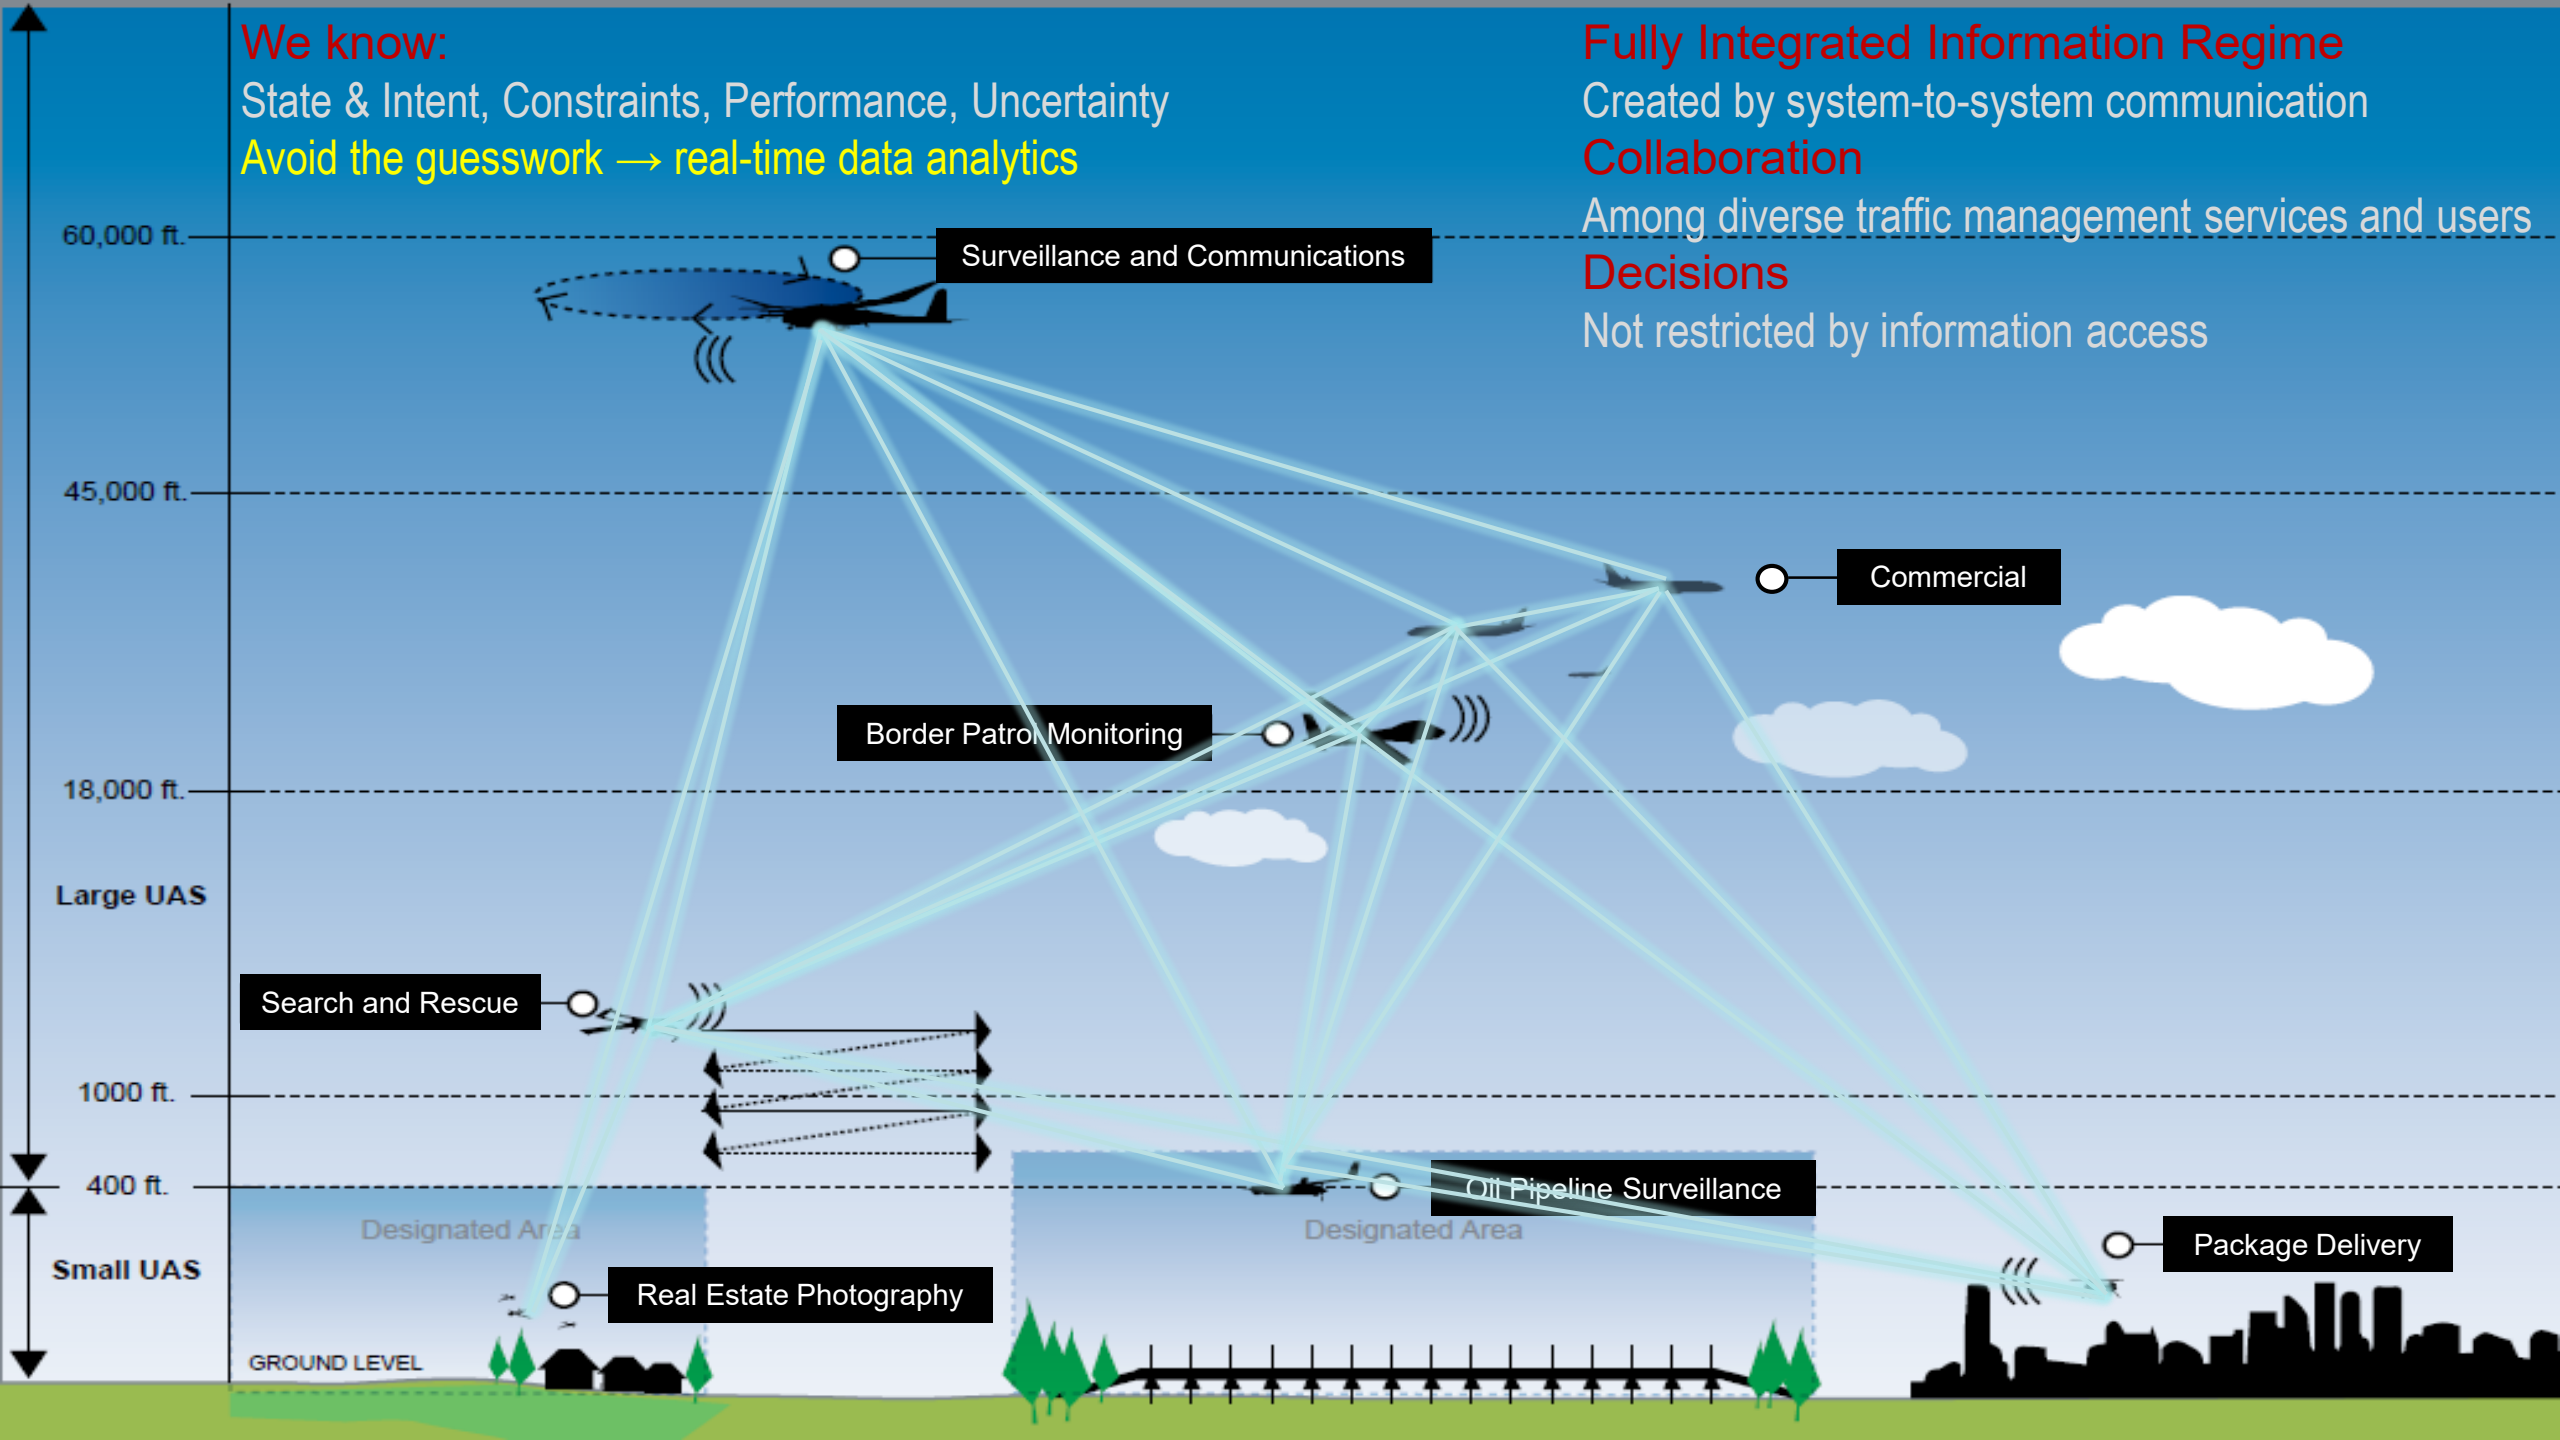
We know:
State & Intent, Constraints, Performance, Uncertainty
Avoid the guesswork → real-time data analytics

Fully Integrated Information Regime
Created by system-to-system communication
Collaboration
Among diverse traffic management services and users
Decisions
Not restricted by information access

60,000 ft.
Surveillance and Communications
45,000 ft.
Commercial
Border Patrol Monitoring
18,000 ft.
Large UAS
Search and Rescue
1000 ft.
400 ft.
Oil Pipeline Surveillance
Designated Area
Designated Area
Package Delivery
Small UAS
Real Estate Photography
GROUND LEVEL